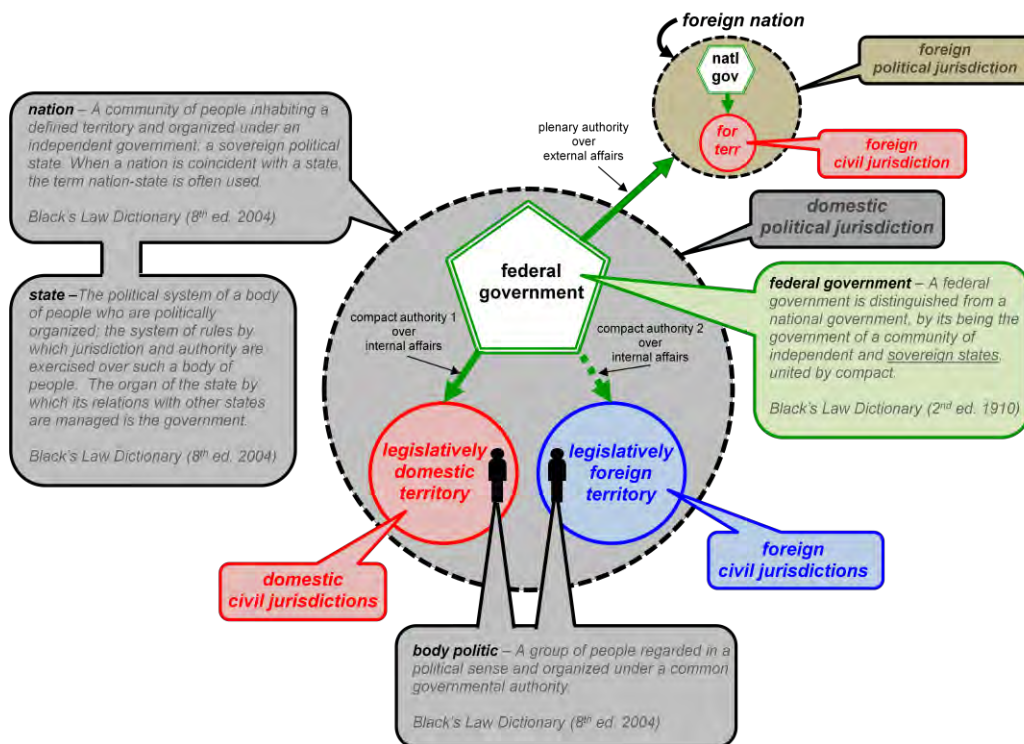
foreign nation

natl gov

for terr

foreign political jurisdiction

foreign civil jurisdiction

nation – A community of people inhabiting a defined territory and organized under an independent government; a sovereign political state. When a nation is coincident with a state, the term nation-state is often used.

Black's Law Dictionary (8$^{th}$ ed. 2004)

plenary authority over external affairs

domestic political jurisdiction

federal government

federal government – A federal government is distinguished from a national government, by its being the government of a community of independent and sovereign states, united by compact.

Black's Law Dictionary (2$^{nd}$ ed. 1910)

state – The political system of a body of people who are politically organized; the system of rules by which jurisdiction and authority are exercised over such a body of people. The organ of the state by which its relations with other states are managed is the government.

Black's Law Dictionary (8$^{th}$ ed. 2004)

compact authority 1 over internal affairs

compact authority 2 over internal affairs

legislatively domestic territory

legislatively foreign territory

foreign civil jurisdictions

domestic civil jurisdictions

body politic – A group of people regarded in a political sense and organized under a common governmental authority.

Black's Law Dictionary (8$^{th}$ ed. 2004)